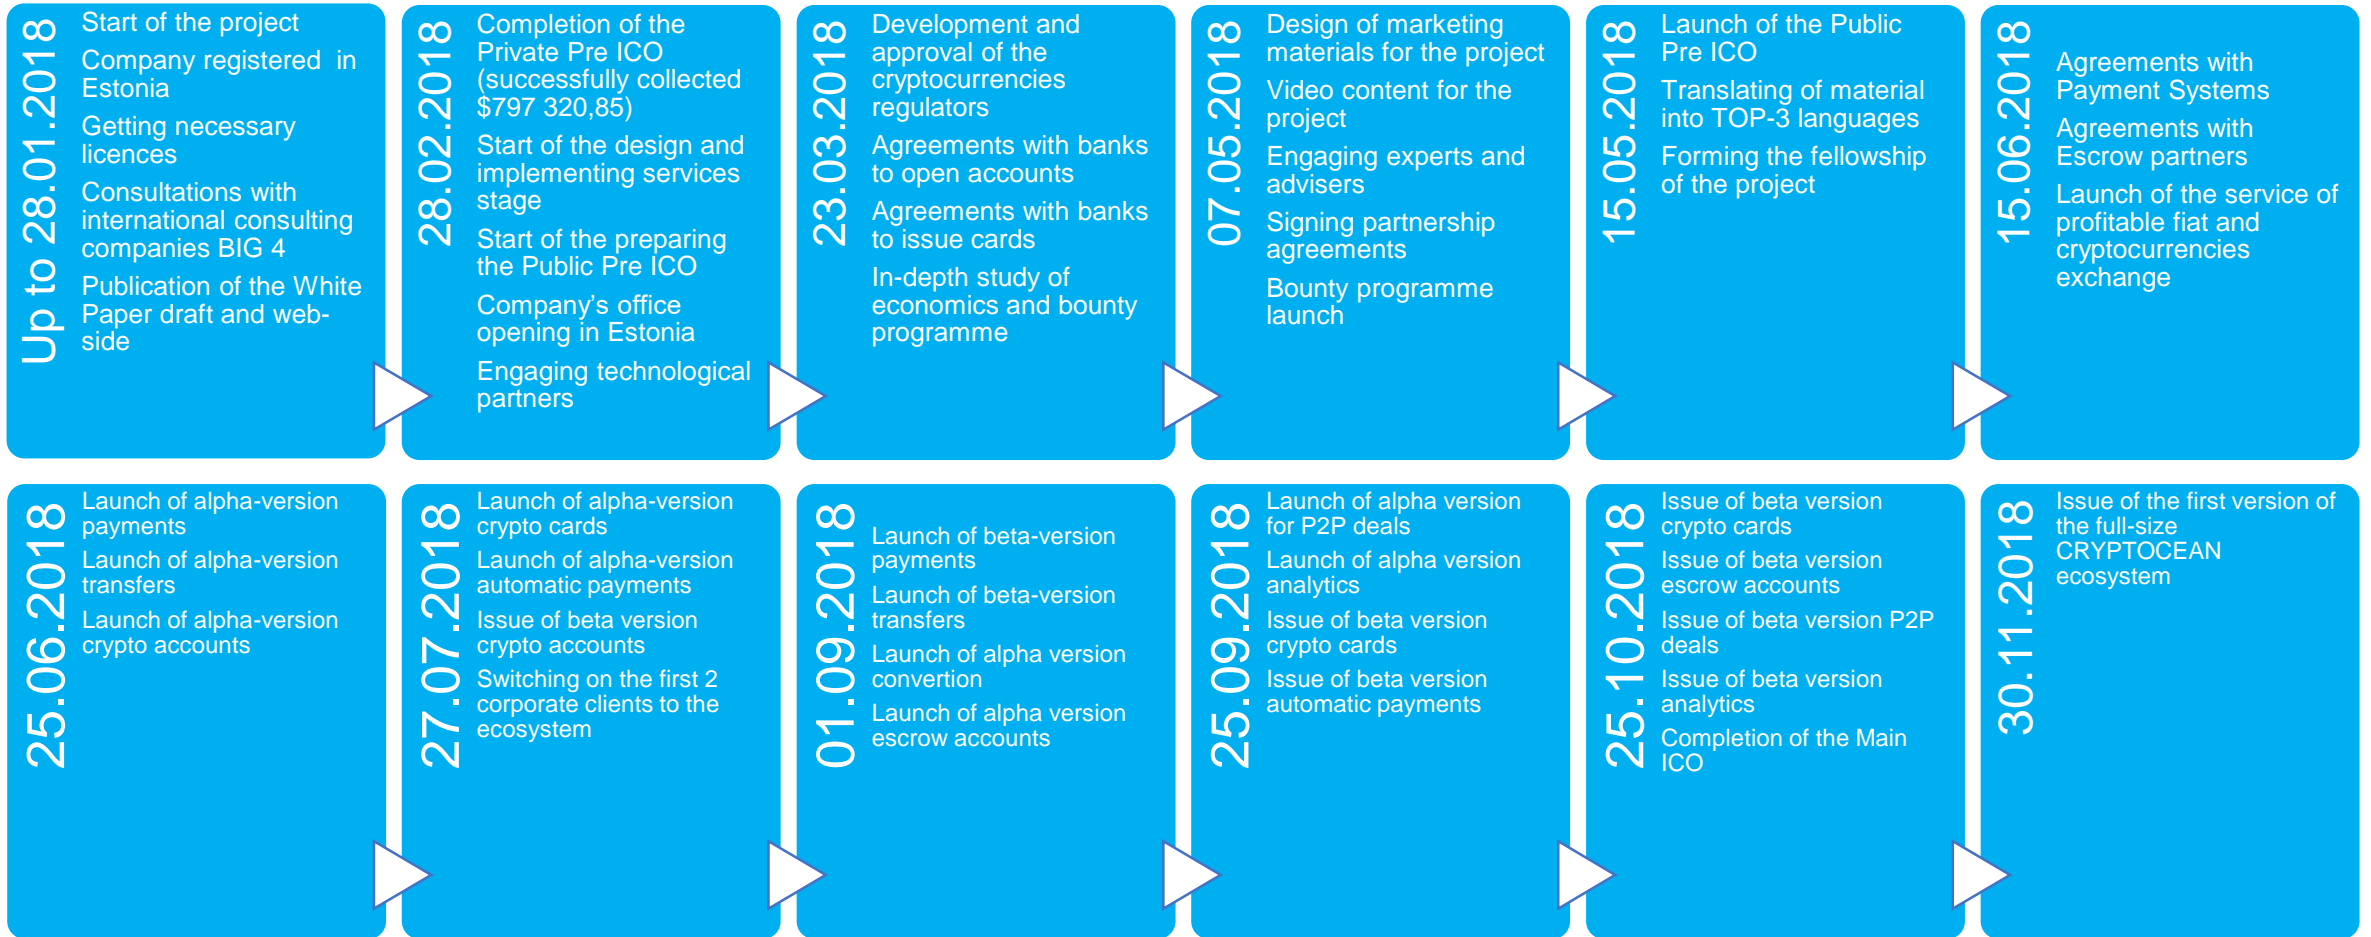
Up to 28.01.2018

Start of the project

Company registered in Estonia

Getting necessary licences

Consultations with international consulting companies BIG 4

Publication of the White Paper draft and web-side

28.02.2018

Completion of the Private Pre ICO (successfully collected $797 320,85)

Start of the design and implementing services stage

Start of the preparing the Public Pre ICO

Company's office opening in Estonia

Engaging technological partners

23.03.2018

Development and approval of the cryptocurrencies regulators

Agreements with banks to open accounts

Agreements with banks to issue cards

In-depth study of economics and bounty programme

07.05.2018

Design of marketing materials for the project

Video content for the project

Engaging experts and advisers

Signing partnership agreements

Bounty programme launch

15.05.2018

Launch of the Public Pre ICO

Translating of material into TOP-3 languages

Forming the fellowship of the project

15.06.2018

Agreements with Payment Systems

Agreements with Escrow partners

Launch of the service of profitable fiat and cryptocurrencies exchange

25.06.2018

Launch of alpha-version payments

Launch of alpha-version transfers

Launch of alpha-version crypto accounts

27.07.2018

Launch of alpha-version crypto cards

Launch of alpha-version automatic payments

Issue of beta version crypto accounts

Switching on the first 2 corporate clients to the ecosystem

01.09.2018

Launch of beta-version payments

Launch of beta-version transfers

Launch of alpha version convertion

Launch of alpha version escrow accounts

25.09.2018

Launch of alpha version for P2P deals

Launch of alpha version analytics

Issue of beta version crypto cards

Issue of beta version automatic payments

25.10.2018

Issue of beta version crypto cards

Issue of beta version escrow accounts

Issue of beta version P2P deals

Issue of beta version analytics

Completion of the Main ICO

30.11.2018

Issue of the first version of the full-size CRYPTOCEAN ecosystem